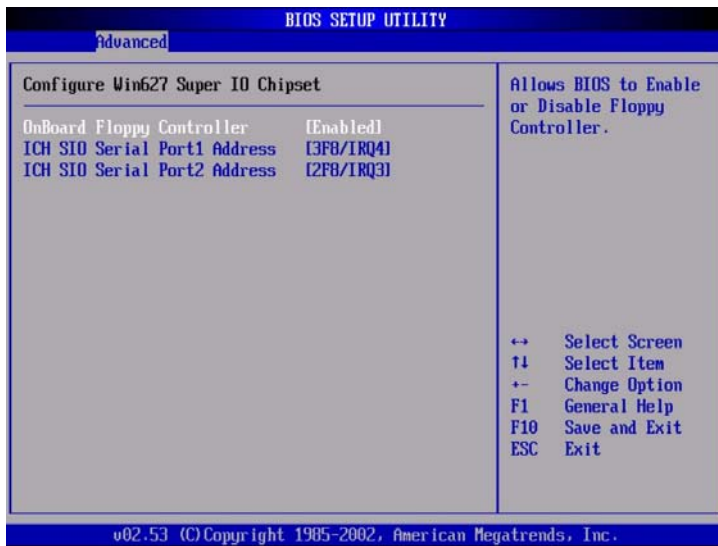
BIOS SETUP UTILITY

Advanced

Configure Win627 Super IO Chipset

| | |
|---|---|
| OnBoard Floppy Controller | [Enabled] |
| ICH SIO Serial Port1 Address | [3F8/IRQ4] |
| ICH SIO Serial Port2 Address | [2F8/IRQ3] |

Allows BIOS to Enable or Disable Floppy Controller.

| | |
|---|---|
| ↔ | Select Screen |
| ↑↓ | Select Item |
| +- | Change Option |
| F1 | General Help |
| F10 | Save and Exit |
| ESC | Exit |

v02.53 (C)Copyright 1985-2002, American Megatrends, Inc.